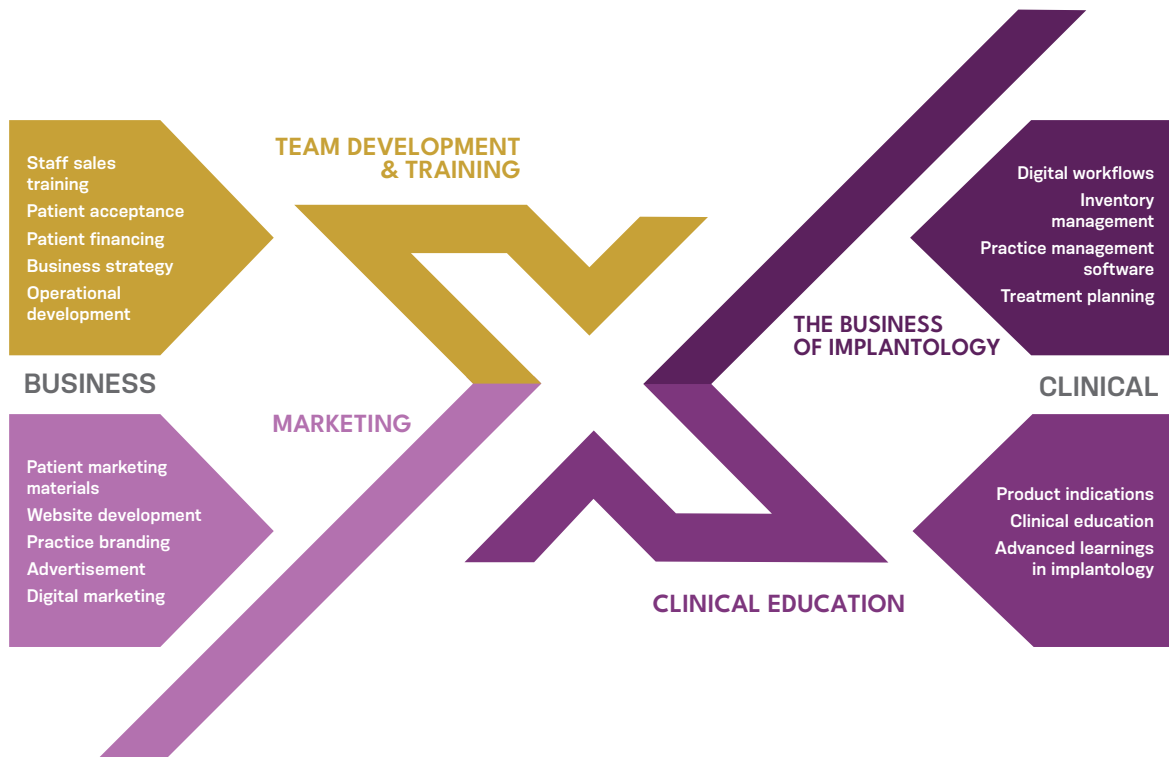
Staff sales training
Patient acceptance
Patient financing
Business strategy
Operational development

TEAM DEVELOPMENT & TRAINING

Digital workflows
Inventory management
Practice management software
Treatment planning

THE BUSINESS OF IMPLANTOLOGY

BUSINESS

CLINICAL

MARKETING

Patient marketing materials
Website development
Practice branding
Advertisement
Digital marketing

Product indications
Clinical education
Advanced learnings in implantology

CLINICAL EDUCATION